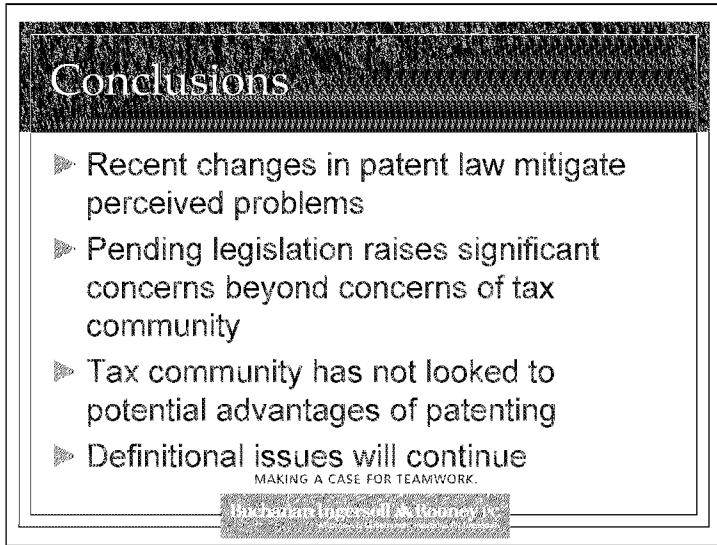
Conclusions

Recent changes in patent law mitigate perceived problems

Pending legislation raises significant concerns beyond concerns of tax community

Tax community has not looked to potential advantages of patenting

Definitional issues will continue

MAKING A CASE FOR TEAMWORK.

Buchanan Ingersoll & Rooney PC
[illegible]